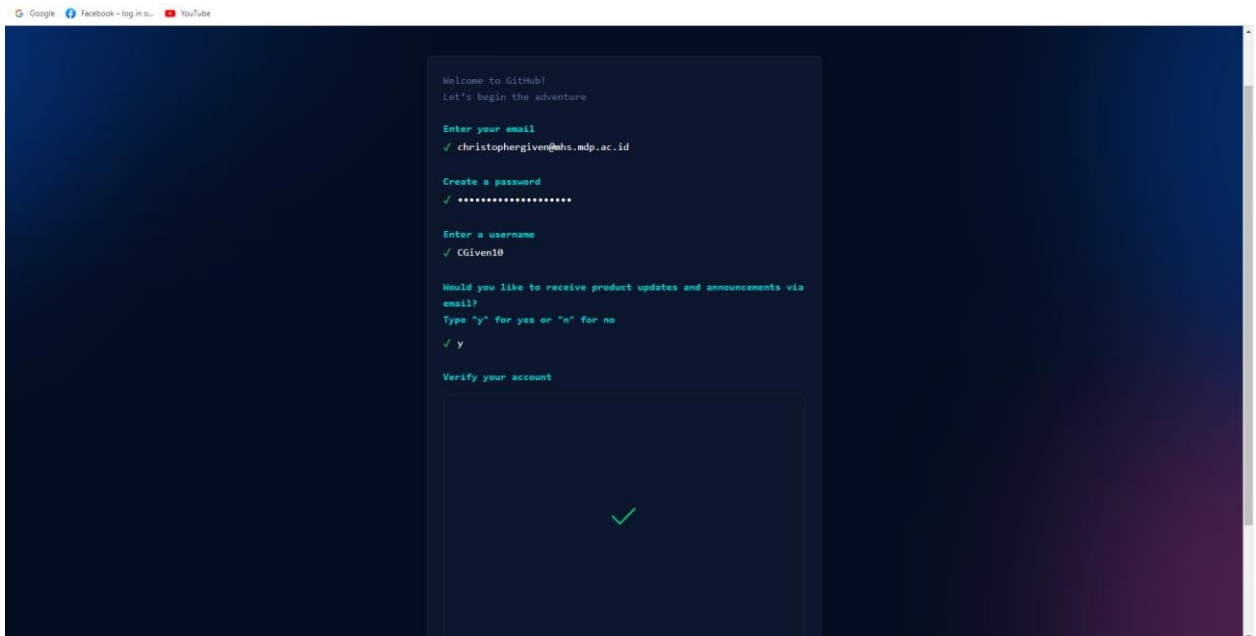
Google Facebook – log in o... YouTube

Welcome to GitHub!
Let's begin the adventure

Enter your email
✓ christophergiven@mhs.mdp.ac.id

Create a password
✓ ••••••••••••••••••••

Enter a username
✓ CGiven10

Would you like to receive product updates and announcements via email?
Type "y" for yes or "n" for no
✓ y

Verify your account

✓